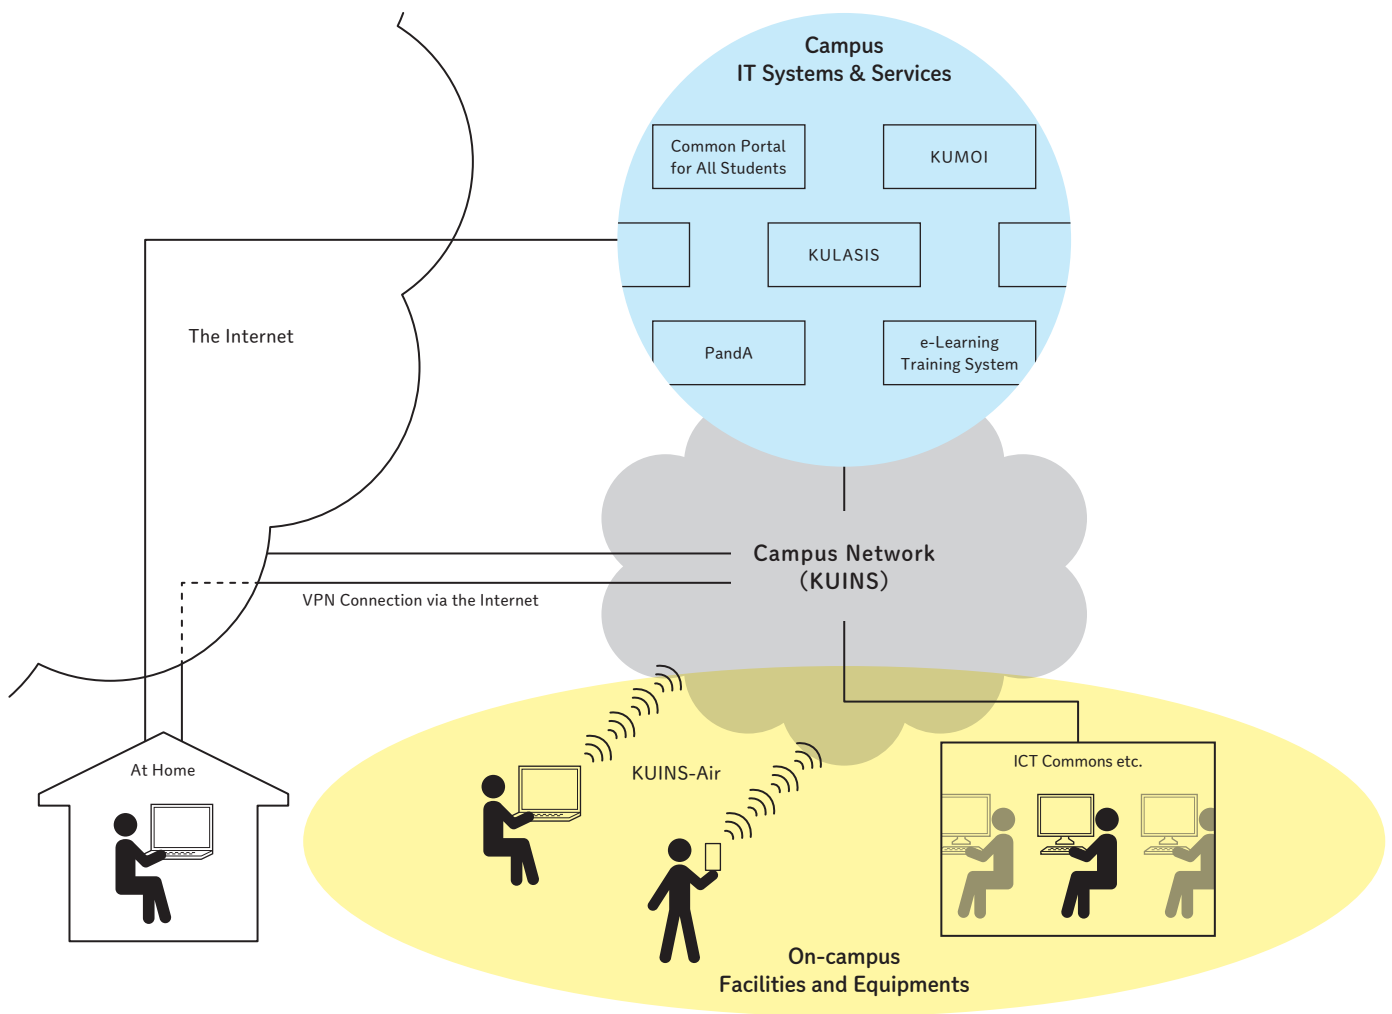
Campus
IT Systems & Services

Common Portal for All Students

KUMOI

KULASIS

PandA

e-Learning Training System

The Internet

Campus Network (KUINS)

VPN Connection via the Internet

At Home

KUINS-Air

ICT Commons etc.

On-campus
Facilities and Equipments